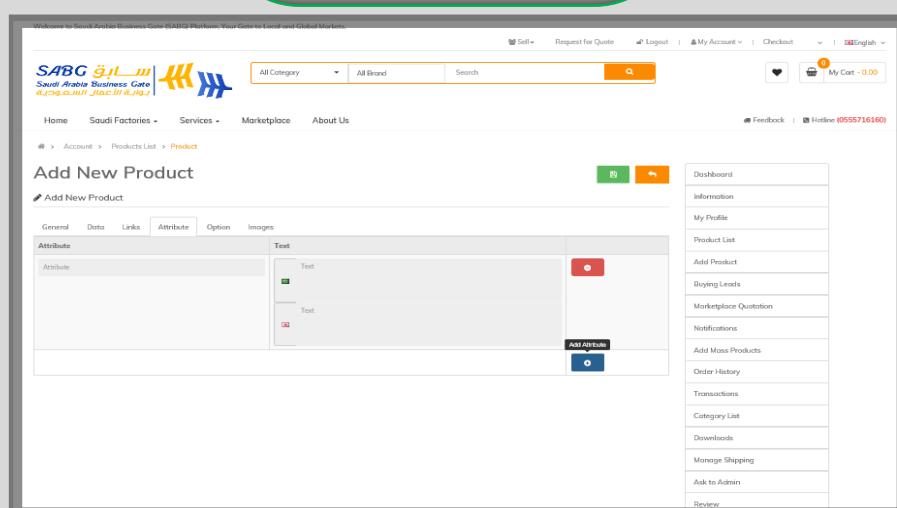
Welcome to Saudi Arabia Business Gate (SABG) Platform, Your Gate to Local and Global Markets.

Sell | Request for Quote | Logout | My Account | Checkout | English

SABG سابق
Saudi Arabia Business Gate
بوابة الأعمال السعودية

All Category | All Brand | Search

0
My Cart - 0.00

Home | Saudi Factories | Services | Marketplace | About Us

Feedback | Hotline (0555716160)

Account > Products List > Product

Add New Product

Add New Product

General | Data | Links | Attribute | Option | Images

| Attribute | Text | |
|---|---|---|
| Attribute | Text<br>Text | |
| | | Add Attribute |

Dashboard
Information
My Profile
Product List
Add Product
Buying Leads
Marketplace Quotation
Notifications
Add Mass Products
Order History
Transactions
Category List
Downloads
Manage Shipping
Ask to Admin
Review